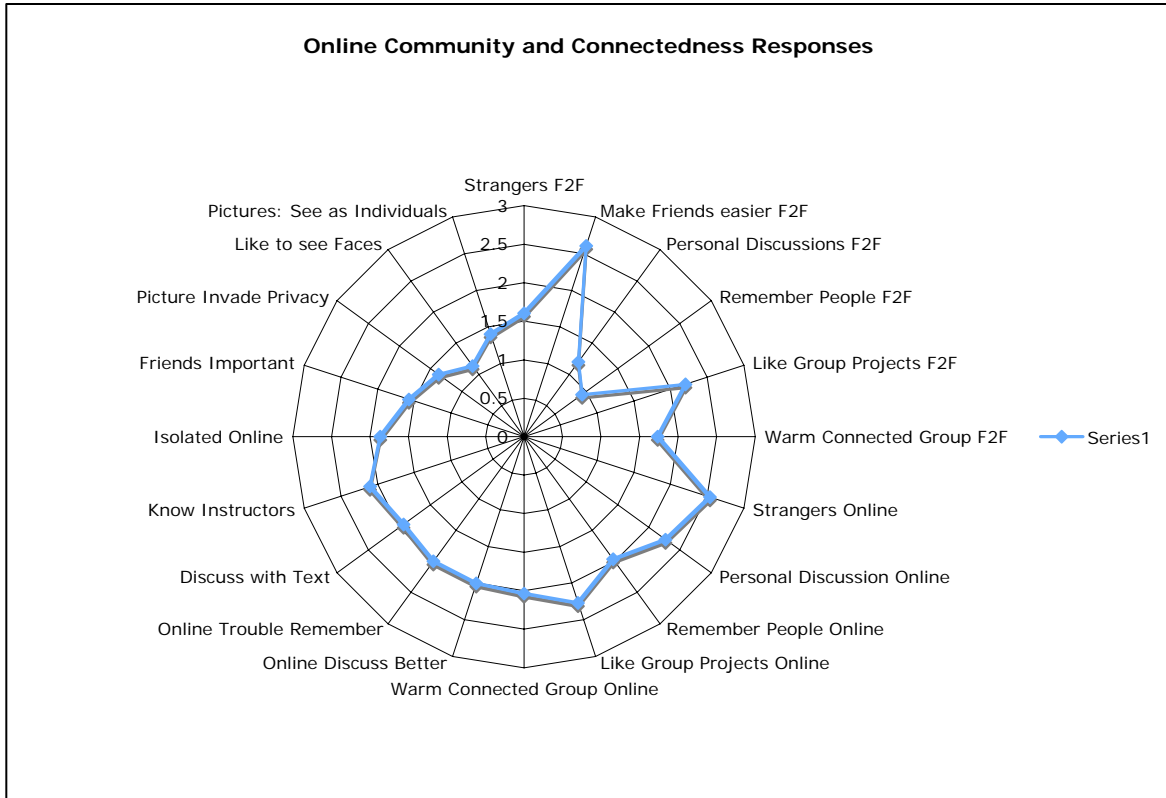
Online Community and Connectedness Responses

Strangers F2F
Make Friends easier F2F
Personal Discussions F2F
Remember People F2F
Like Group Projects F2F
Warm Connected Group F2F
Strangers Online
Personal Discussion Online
Remember People Online
Like Group Projects Online
Warm Connected Group Online
Online Discuss Better
Online Trouble Remember
Discuss with Text
Know Instructors
Isolated Online
Friends Important
Picture Invade Privacy
Like to see Faces
Pictures: See as Individuals

3
2.5
2
1.5
1
0.5
0

Series1